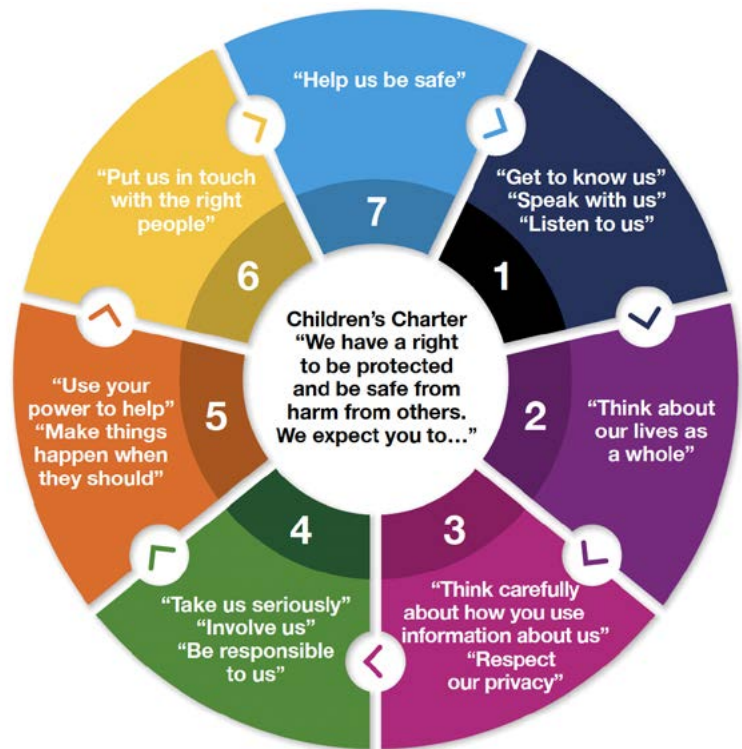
Children's Charter
"We have a right to be protected and be safe from harm from others. We expect you to…"

1
"Get to know us"
"Speak with us"
"Listen to us"

2
"Think about our lives as a whole"

3
"Think carefully about how you use information about us"
"Respect our privacy"

4
"Take us seriously"
"Involve us"
"Be responsible to us"

5
"Use your power to help"
"Make things happen when they should"

6
"Put us in touch with the right people"

7
"Help us be safe"